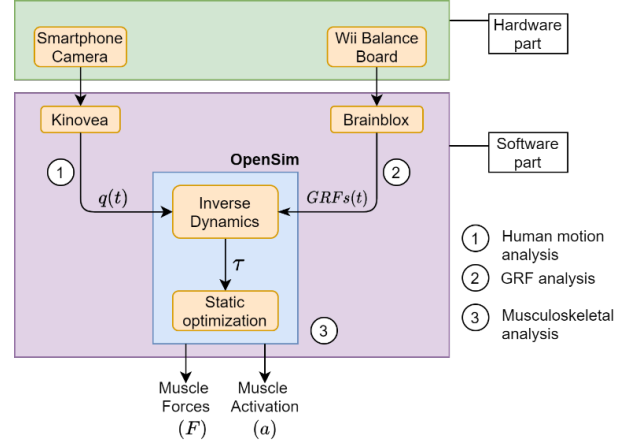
Smartphone Camera

Wii Balance Board

Hardware part

Kinovea

Brainblox

Software part

OpenSim

1

2

$q(t)$

$GRFs(t)$

Inverse Dynamics

$\tau$

Static optimization

3

1 Human motion analysis

2 GRF analysis

3 Musculoskeletal analysis

Muscle Forces $(F)$

Muscle Activation $(a)$